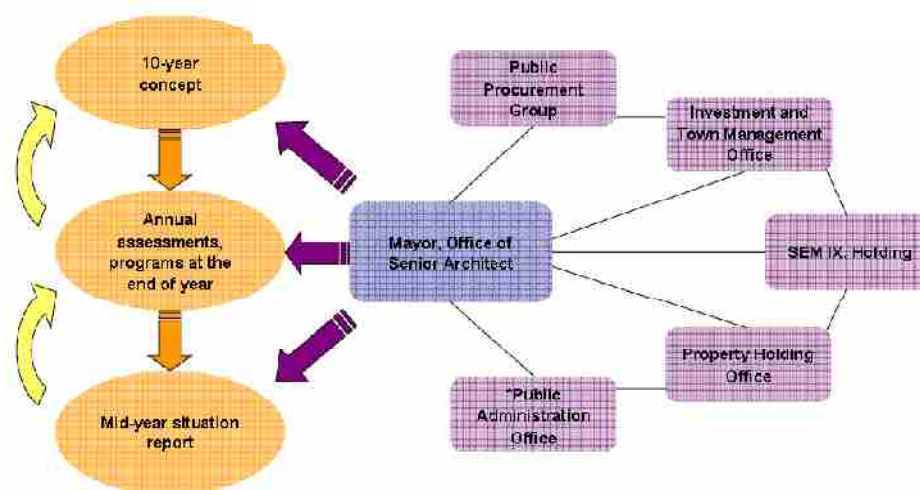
10-year concept

Annual assessments, programs at the end of year

Mid-year situation report

Public Procurement Group

Investment and Town Management Office

Mayor, Office of Senior Architect

SEM IX. Holding

Property Holding Office

"Public Administration Office